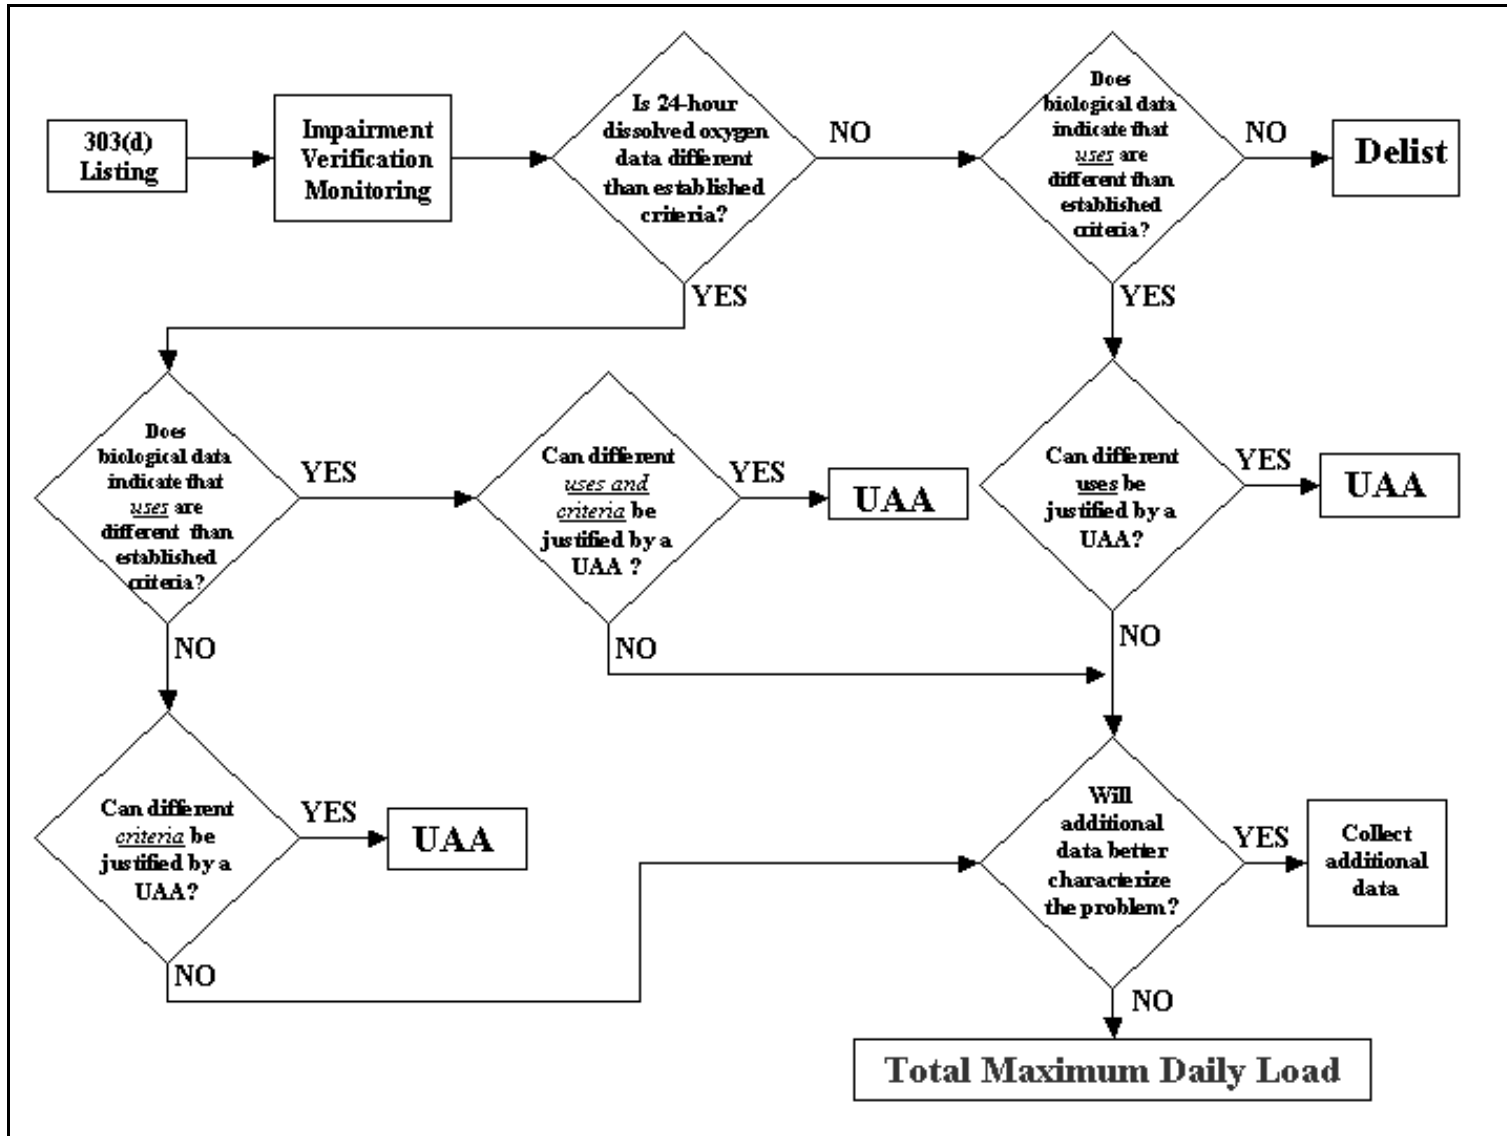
303(d) Listing

Impairment Verification Monitoring

Is 24-hour dissolved oxygen data different than established criteria?

NO

Does biological data indicate that uses are different than established criteria?

NO

Delist

YES

YES

Does biological data indicate that uses are different than established criteria?

YES

Can different uses and criteria be justified by a UAA ?

YES

UAA

Can different uses be justified by a UAA?

YES

UAA

NO

NO

NO

Can different criteria be justified by a UAA?

YES

UAA

NO

Will additional data better characterize the problem?

YES

Collect additional data

NO

Total Maximum Daily Load